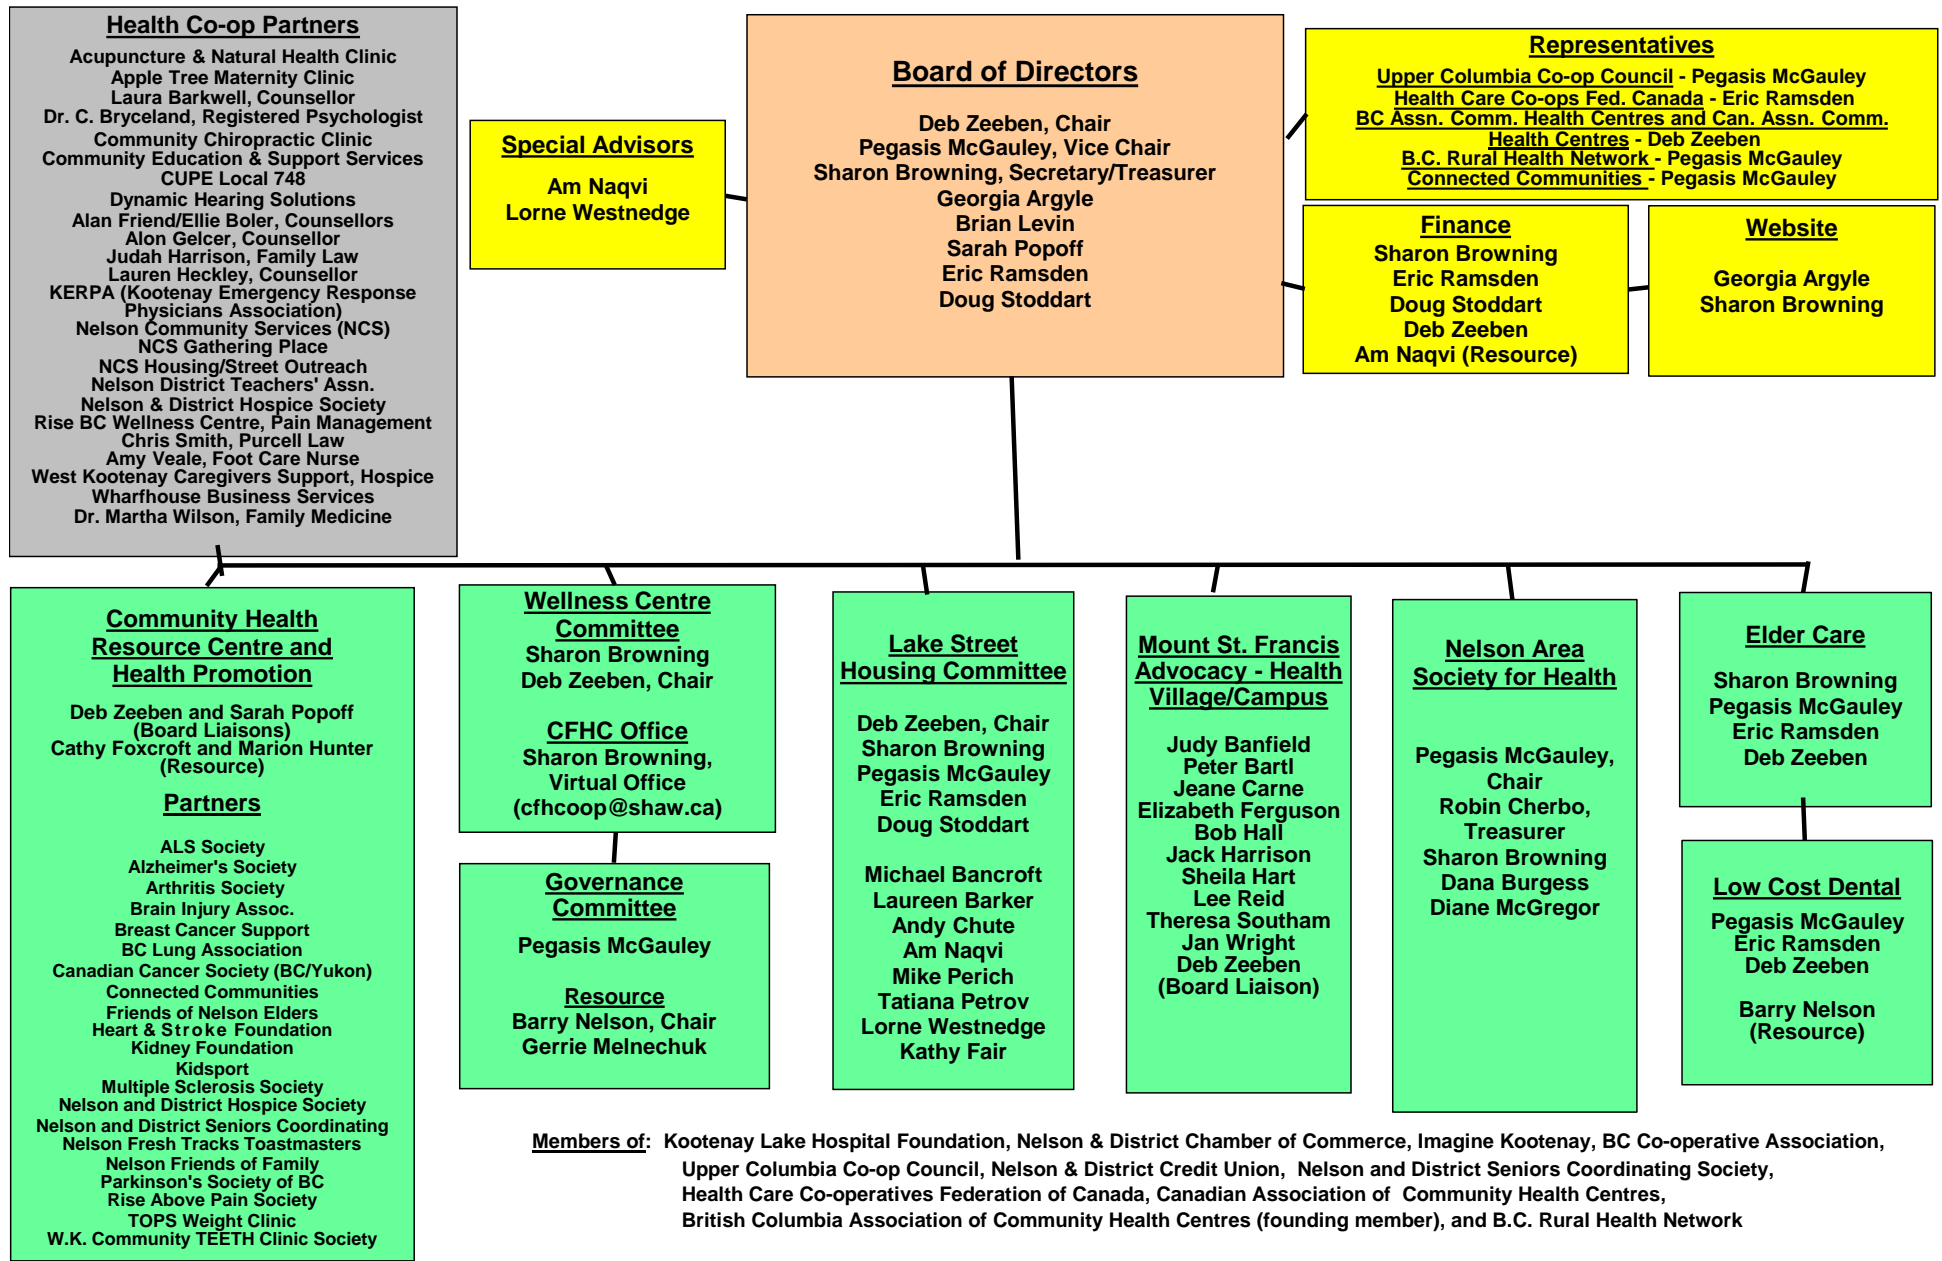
Health Co-op Partners

Acupuncture & Natural Health Clinic
Apple Tree Maternity Clinic
Laura Barkwell, Counsellor
Dr. C. Bryceland, Registered Psychologist
Community Chiropractic Clinic
Community Education & Support Services
CUPE Local 748
Dynamic Hearing Solutions
Alan Friend/Ellie Boler, Counsellors
Alon Gelcer, Counsellor
Judah Harrison, Family Law
Lauren Heckley, Counsellor
KERPA (Kootenay Emergency Response Physicians Association)
Nelson Community Services (NCS)
NCS Gathering Place
NCS Housing/Street Outreach
Nelson District Teachers' Assn.
Nelson & District Hospice Society
Rise BC Wellness Centre, Pain Management
Chris Smith, Purcell Law
Amy Veale, Foot Care Nurse
West Kootenay Caregivers Support, Hospice
Wharfhouse Business Services
Dr. Martha Wilson, Family Medicine

Special Advisors

Am Naqvi
Lorne Westnedge

Board of Directors

Deb Zeeben, Chair
Pegasis McGauley, Vice Chair
Sharon Browning, Secretary/Treasurer
Georgia Argyle
Brian Levin
Sarah Popoff
Eric Ramsden
Doug Stoddart

Representatives
Upper Columbia Co-op Council - Pegasis McGauley
Health Care Co-ops Fed. Canada - Eric Ramsden
BC Assn. Comm. Health Centres and Can. Assn. Comm. Health Centres - Deb Zeeben
B.C. Rural Health Network - Pegasis McGauley
Connected Communities - Pegasis McGauley

Finance
Sharon Browning
Eric Ramsden
Doug Stoddart
Deb Zeeben
Am Naqvi (Resource)

Website

Georgia Argyle
Sharon Browning

Community Health Resource Centre and Health Promotion

Deb Zeeben and Sarah Popoff
(Board Liaisons)
Cathy Foxcroft and Marion Hunter
(Resource)

Partners

ALS Society
Alzheimer's Society
Arthritis Society
Brain Injury Assoc.
Breast Cancer Support
BC Lung Association
Canadian Cancer Society (BC/Yukon)
Connected Communities
Friends of Nelson Elders
Heart & Stroke Foundation
Kidney Foundation
Kidsport
Multiple Sclerosis Society
Nelson and District Hospice Society
Nelson and District Seniors Coordinating
Nelson Fresh Tracks Toastmasters
Nelson Friends of Family
Parkinson's Society of BC
Rise Above Pain Society
TOPS Weight Clinic
W.K. Community TEETH Clinic Society

Wellness Centre Committee
Sharon Browning
Deb Zeeben, Chair

CFHC Office
Sharon Browning,
Virtual Office
(cfhcoop@shaw.ca)

Governance Committee

Pegasis McGauley

Resource
Barry Nelson, Chair
Gerrie Melnechuk

Lake Street Housing Committee

Deb Zeeben, Chair
Sharon Browning
Pegasis McGauley
Eric Ramsden
Doug Stoddart

Michael Bancroft
Laureen Barker
Andy Chute
Am Naqvi
Mike Perich
Tatiana Petrov
Lorne Westnedge
Kathy Fair

Mount St. Francis Advocacy - Health Village/Campus

Judy Banfield
Peter Bartl
Jeane Carne
Elizabeth Ferguson
Bob Hall
Jack Harrison
Sheila Hart
Lee Reid
Theresa Southam
Jan Wright
Deb Zeeben
(Board Liaison)

Nelson Area Society for Health

Pegasis McGauley, Chair
Robin Cherbo, Treasurer
Sharon Browning
Dana Burgess
Diane McGregor

Elder Care

Sharon Browning
Pegasis McGauley
Eric Ramsden
Deb Zeeben

Low Cost Dental
Pegasis McGauley
Eric Ramsden
Deb Zeeben

Barry Nelson
(Resource)

Members of: Kootenay Lake Hospital Foundation, Nelson & District Chamber of Commerce, Imagine Kootenay, BC Co-operative Association, Upper Columbia Co-op Council, Nelson & District Credit Union, Nelson and District Seniors Coordinating Society, Health Care Co-operatives Federation of Canada, Canadian Association of Community Health Centres, British Columbia Association of Community Health Centres (founding member), and B.C. Rural Health Network